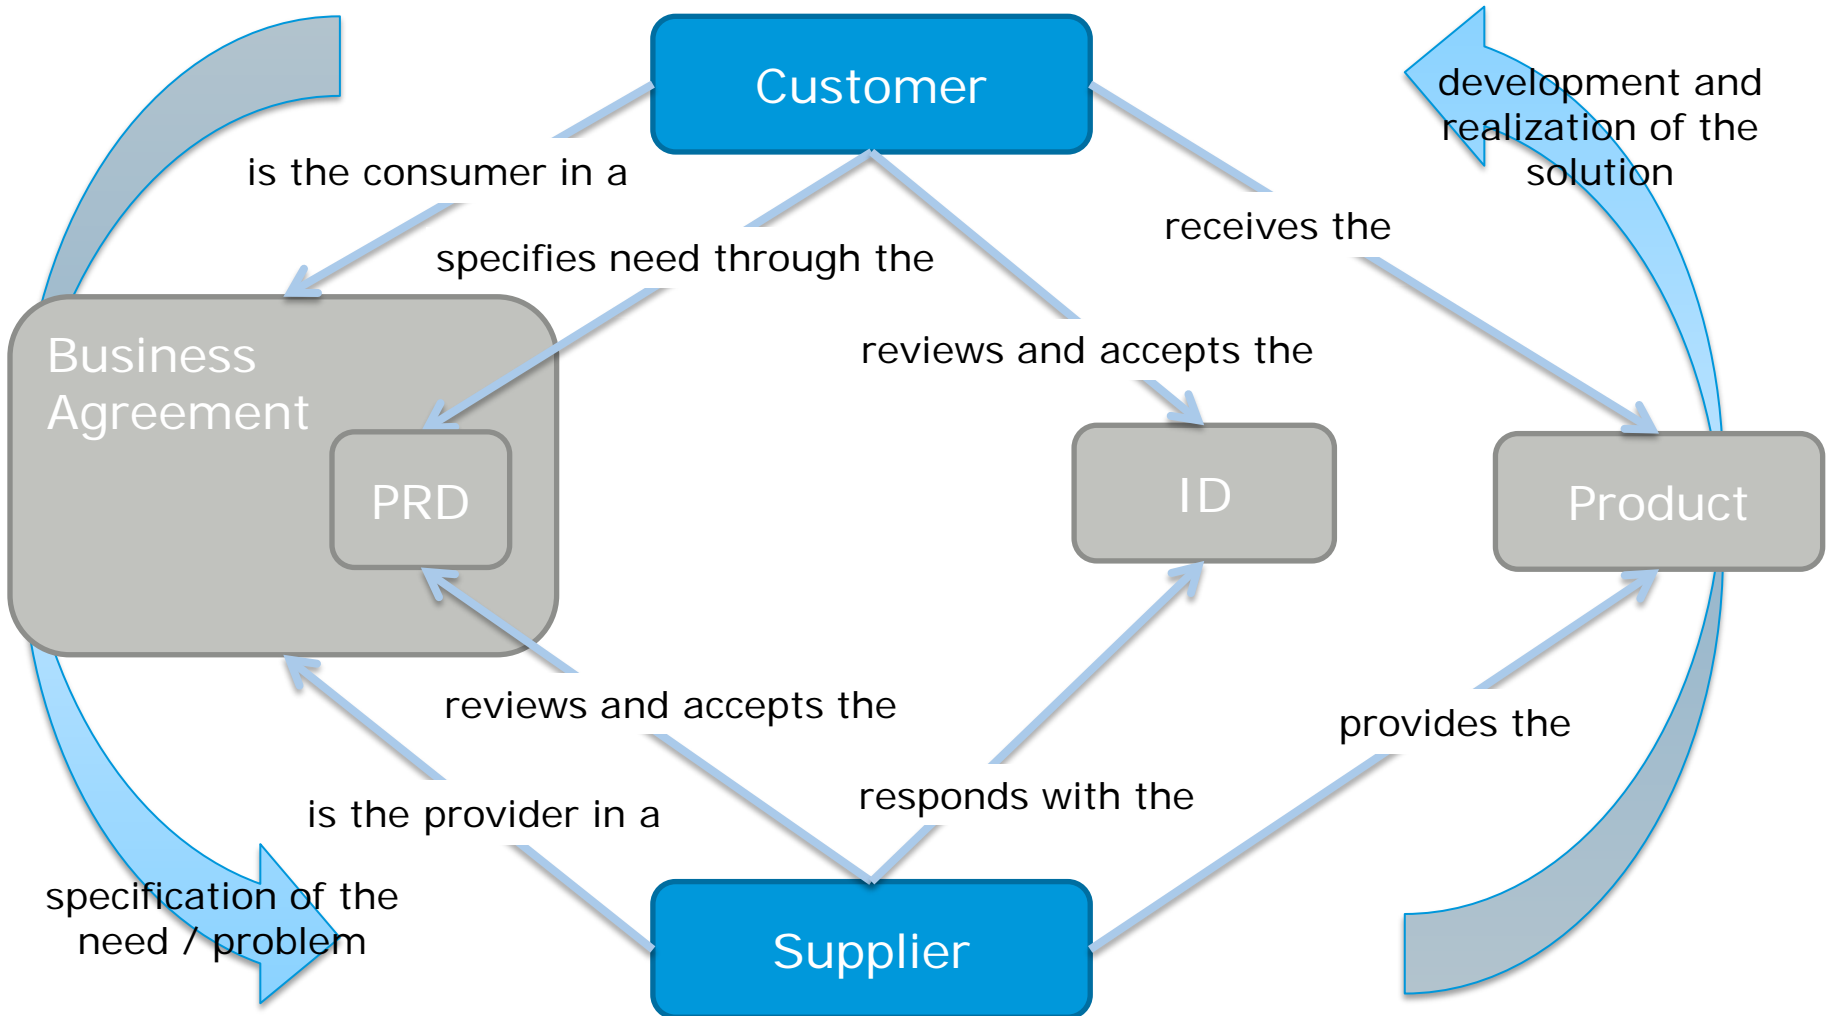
Customer

development and realization of the solution

is the consumer in a

receives the

specifies need through the

reviews and accepts the

Business Agreement

PRD

ID

Product

reviews and accepts the

provides the

responds with the

is the provider in a

specification of the need / problem

Supplier